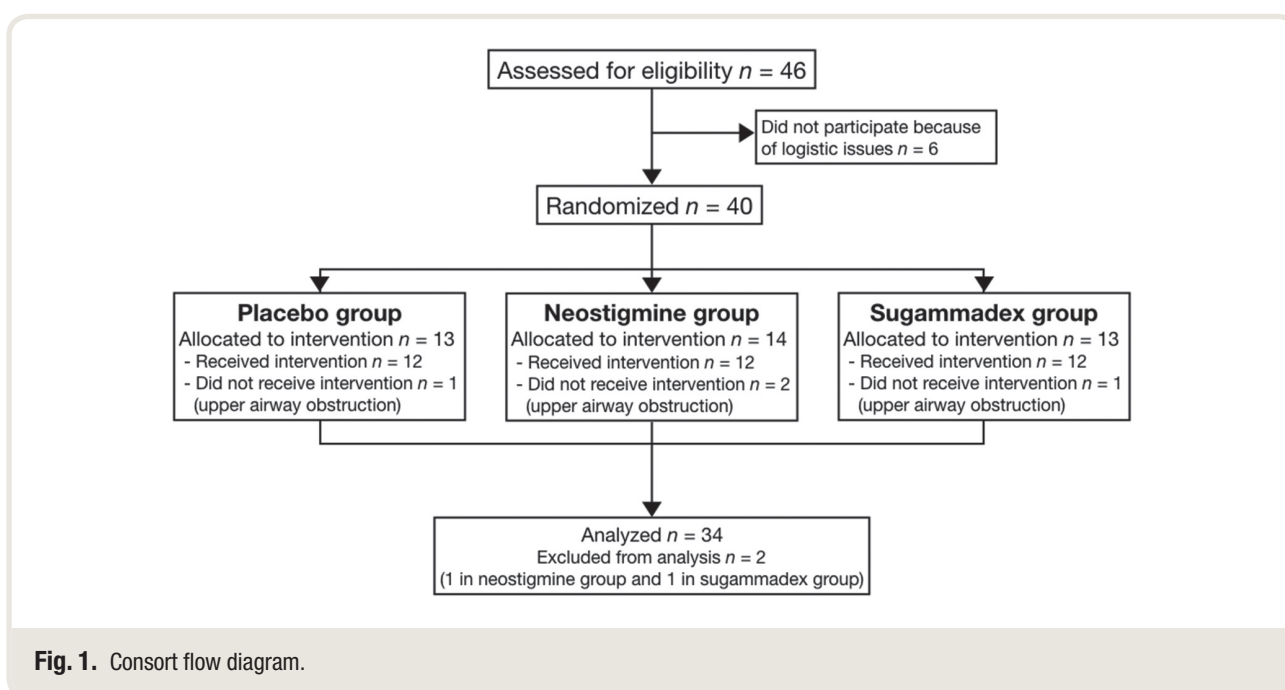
Assessed for eligibility $n = 46$

Did not participate because of logistic issues $n = 6$

Randomized $n = 40$

**Placebo group**
Allocated to intervention $n = 13$
- Received intervention $n = 12$
- Did not receive intervention $n = 1$
(upper airway obstruction)

**Neostigmine group**
Allocated to intervention $n = 14$
- Received intervention $n = 12$
- Did not receive intervention $n = 2$
(upper airway obstruction)

**Sugammadex group**
Allocated to intervention $n = 13$
- Received intervention $n = 12$
- Did not receive intervention $n = 1$
(upper airway obstruction)

Analyzed $n = 34$
Excluded from analysis $n = 2$
(1 in neostigmine group and 1 in sugammadex group)

**Fig. 1.** Consort flow diagram.